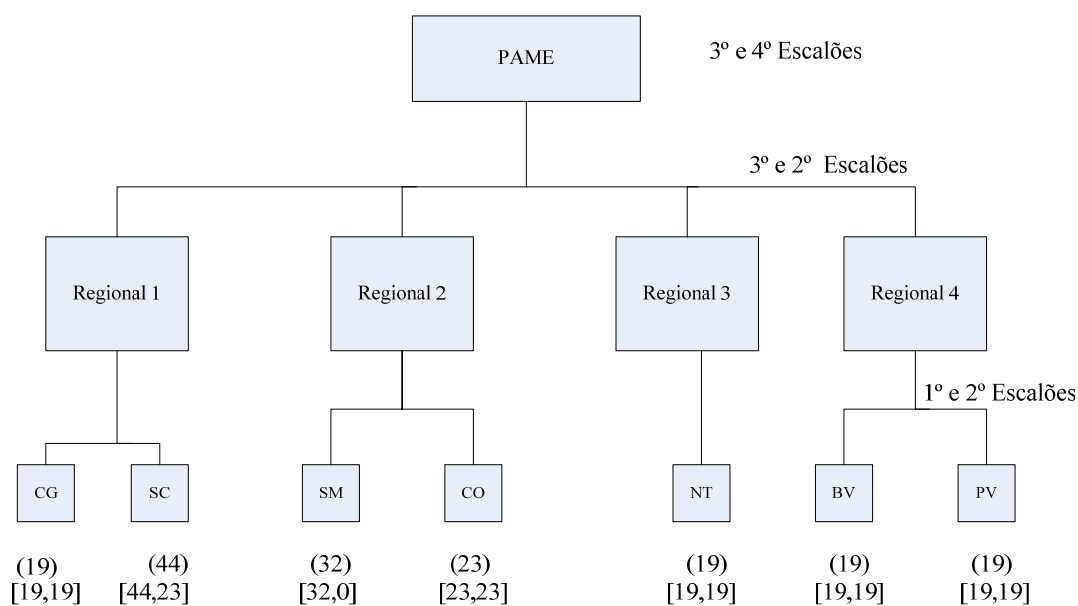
PAME

3º e 4º Escalões

3º e 2º Escalões

Regional 1

Regional 2

Regional 3

Regional 4

1º e 2º Escalões

CG

SC

SM

CO

NT

BV

PV

(19)
[19,19]

(44)
[44,23]

(32)
[32,0]

(23)
[23,23]

(19)
[19,19]

(19)
[19,19]

(19)
[19,19]